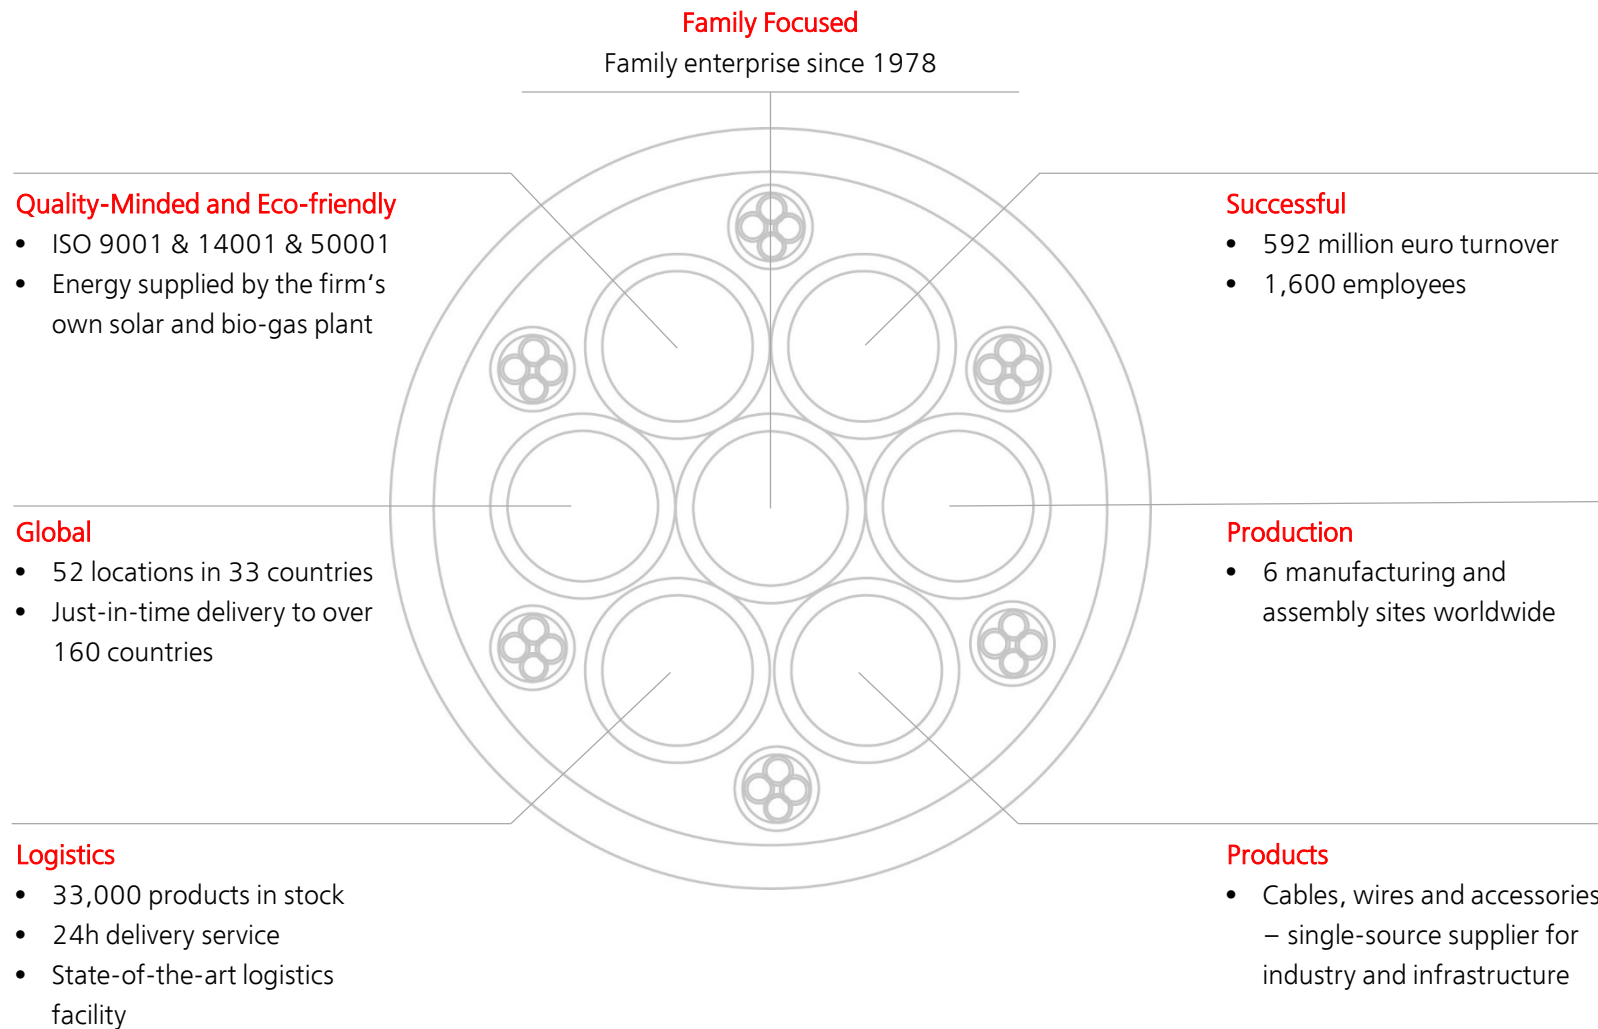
Family Focused
Family enterprise since 1978

Quality-Minded and Eco-friendly
- ISO 9001 & 14001 & 50001
- Energy supplied by the firm's own solar and bio-gas plant

Successful
- 592 million euro turnover
- 1,600 employees

Global
- 52 locations in 33 countries
- Just-in-time delivery to over 160 countries

Production
- 6 manufacturing and assembly sites worldwide

Logistics
- 33,000 products in stock
- 24h delivery service
- State-of-the-art logistics facility

Products
- Cables, wires and accessories – single-source supplier for industry and infrastructure